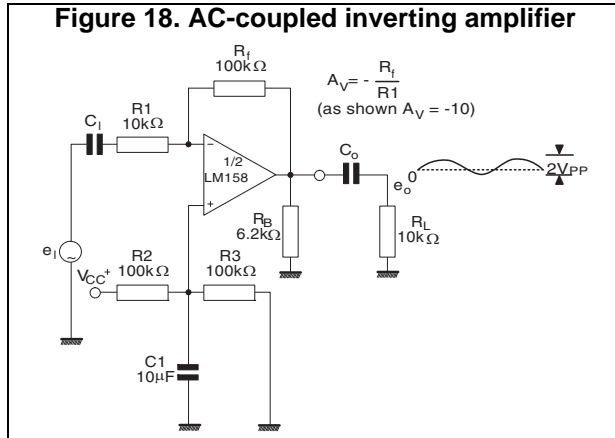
Figure 18. AC-coupled inverting amplifier

$R_f$
100kΩ

$A_V = -\frac{R_f}{R1}$
(as shown $A_V$ = -10)

$C_I$

R1
10kΩ

-

1/2
LM158

+

$C_o$

$e_o$ 0

$2V_{PP}$

$R_B$
6.2kΩ

$R_L$
10kΩ

$e_I$

$V_{CC}^+$

R2
100kΩ

R3
100kΩ

C1
10μF